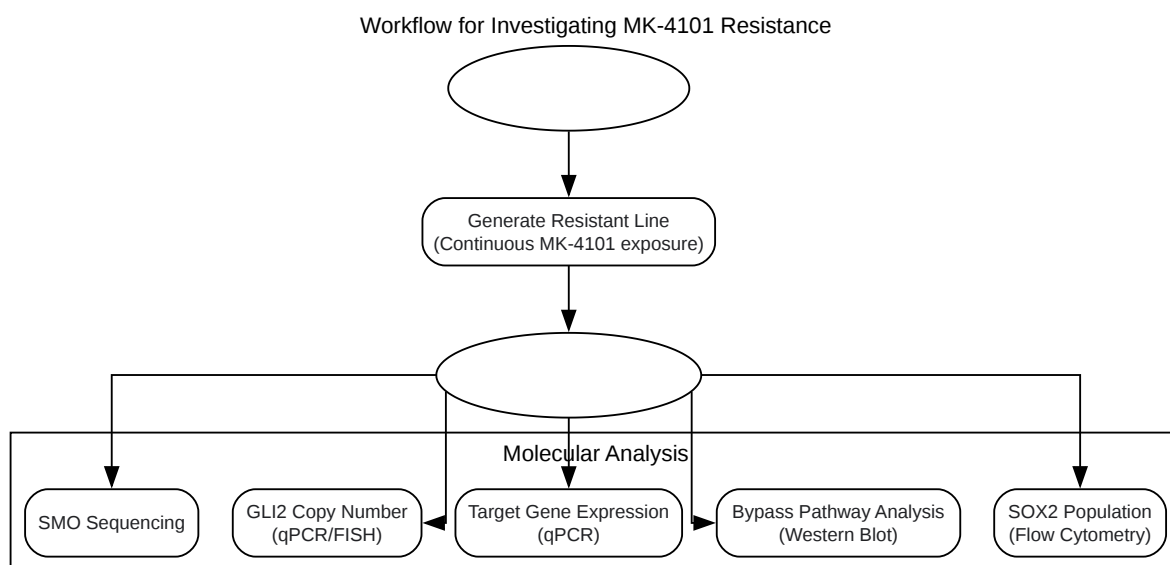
Workflow for Investigating MK-4101 Resistance

Generate Resistant Line
(Continuous MK-4101 exposure)

Molecular Analysis

SMO Sequencing

GLI2 Copy Number
(qPCR/FISH)

Target Gene Expression
(qPCR)

Bypass Pathway Analysis
(Western Blot)

SOX2 Population
(Flow Cytometry)